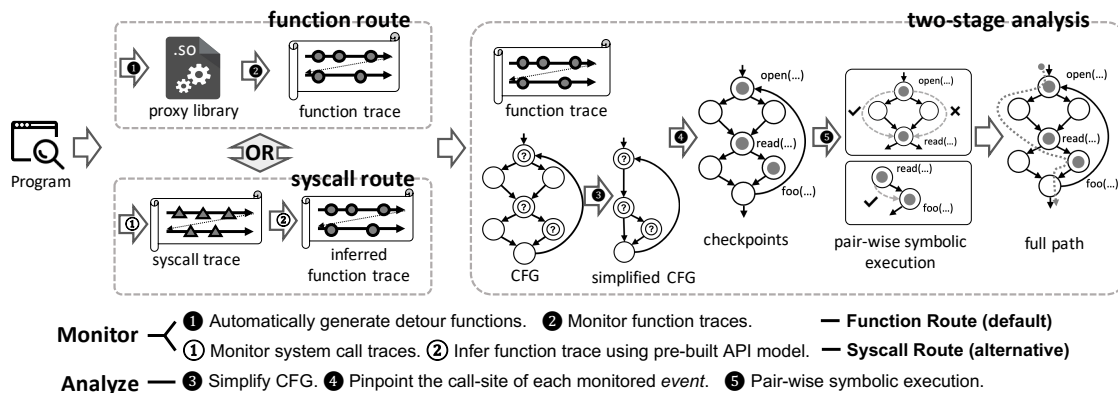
function route

.so

❶ ❷

proxy library

function trace

Program

OR

syscall route

① ②

syscall trace

inferred function trace

two-stage analysis

function trace

CFG

❸

simplified CFG

❹

open(...)

read(...)

foo(...)

checkpoints

❺

open(...)

read(...)

read(...)

foo(...)

pair-wise symbolic execution

open(...)

read(...)

foo(...)

full path

Monitor ❶ Automatically generate detour functions. ❷ Monitor function traces. — Function Route (default)

① Monitor system call traces. ② Infer function trace using pre-built API model. — Syscall Route (alternative)

Analyze — ❸ Simplify CFG. ❹ Pinpoint the call-site of each monitored *event*. ❺ Pair-wise symbolic execution.